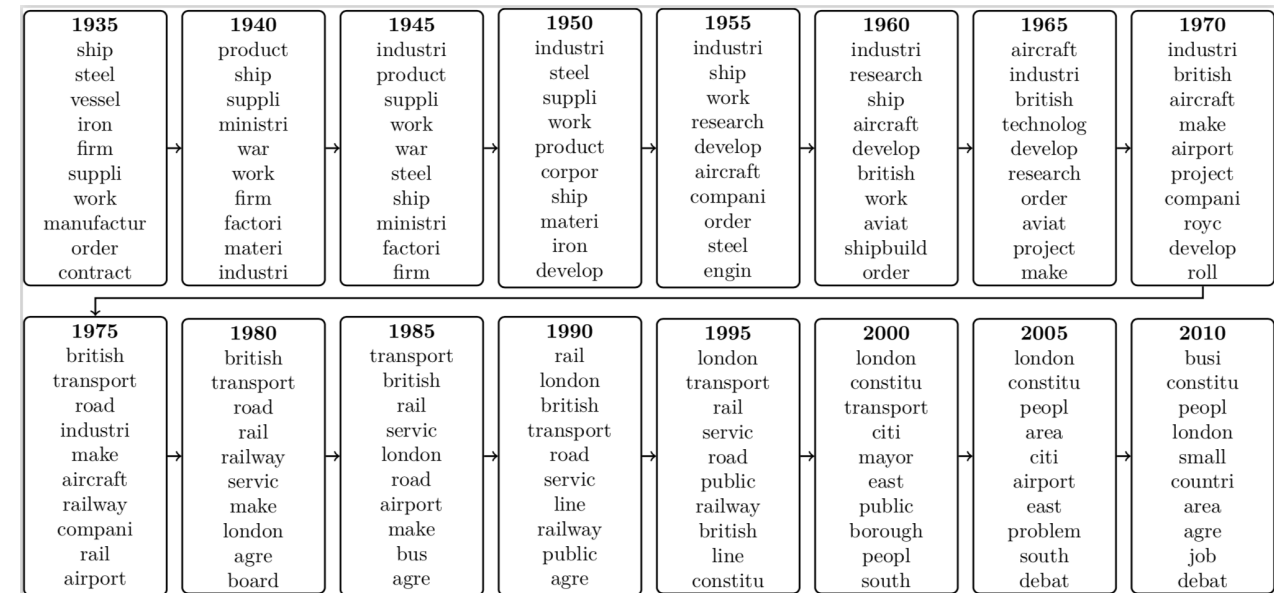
**1935**
ship
steel
vessel
iron
firm
suppli
work
manufactur
order
contract

**1940**
product
ship
suppli
ministri
war
work
firm
factori
materi
industri

**1945**
industri
product
suppli
work
war
steel
ship
ministri
factori
firm

**1950**
industri
steel
suppli
work
product
corpor
ship
materi
iron
develop

**1955**
industri
ship
work
research
develop
aircraft
compani
order
steel
engin

**1960**
industri
research
ship
aircraft
develop
british
work
aviat
shipbuild
order

**1965**
aircraft
industri
british
technolog
develop
research
order
aviat
project
make

**1970**
industri
british
aircraft
make
airport
project
compani
royc
develop
roll

**1975**
british
transport
road
industri
make
aircraft
railway
compani
rail
airport

**1980**
british
transport
road
rail
railway
servic
make
london
agre
board

**1985**
transport
british
rail
servic
london
road
airport
make
bus
agre

**1990**
rail
london
british
transport
road
servic
line
railway
public
agre

**1995**
london
transport
rail
servic
road
public
railway
british
line
constitu

**2000**
london
constitu
transport
citi
mayor
east
public
borough
peopl
south

**2005**
london
constitu
peopl
area
citi
airport
east
problem
south
debat

**2010**
busi
constitu
peopl
london
small
countri
area
agre
job
debat